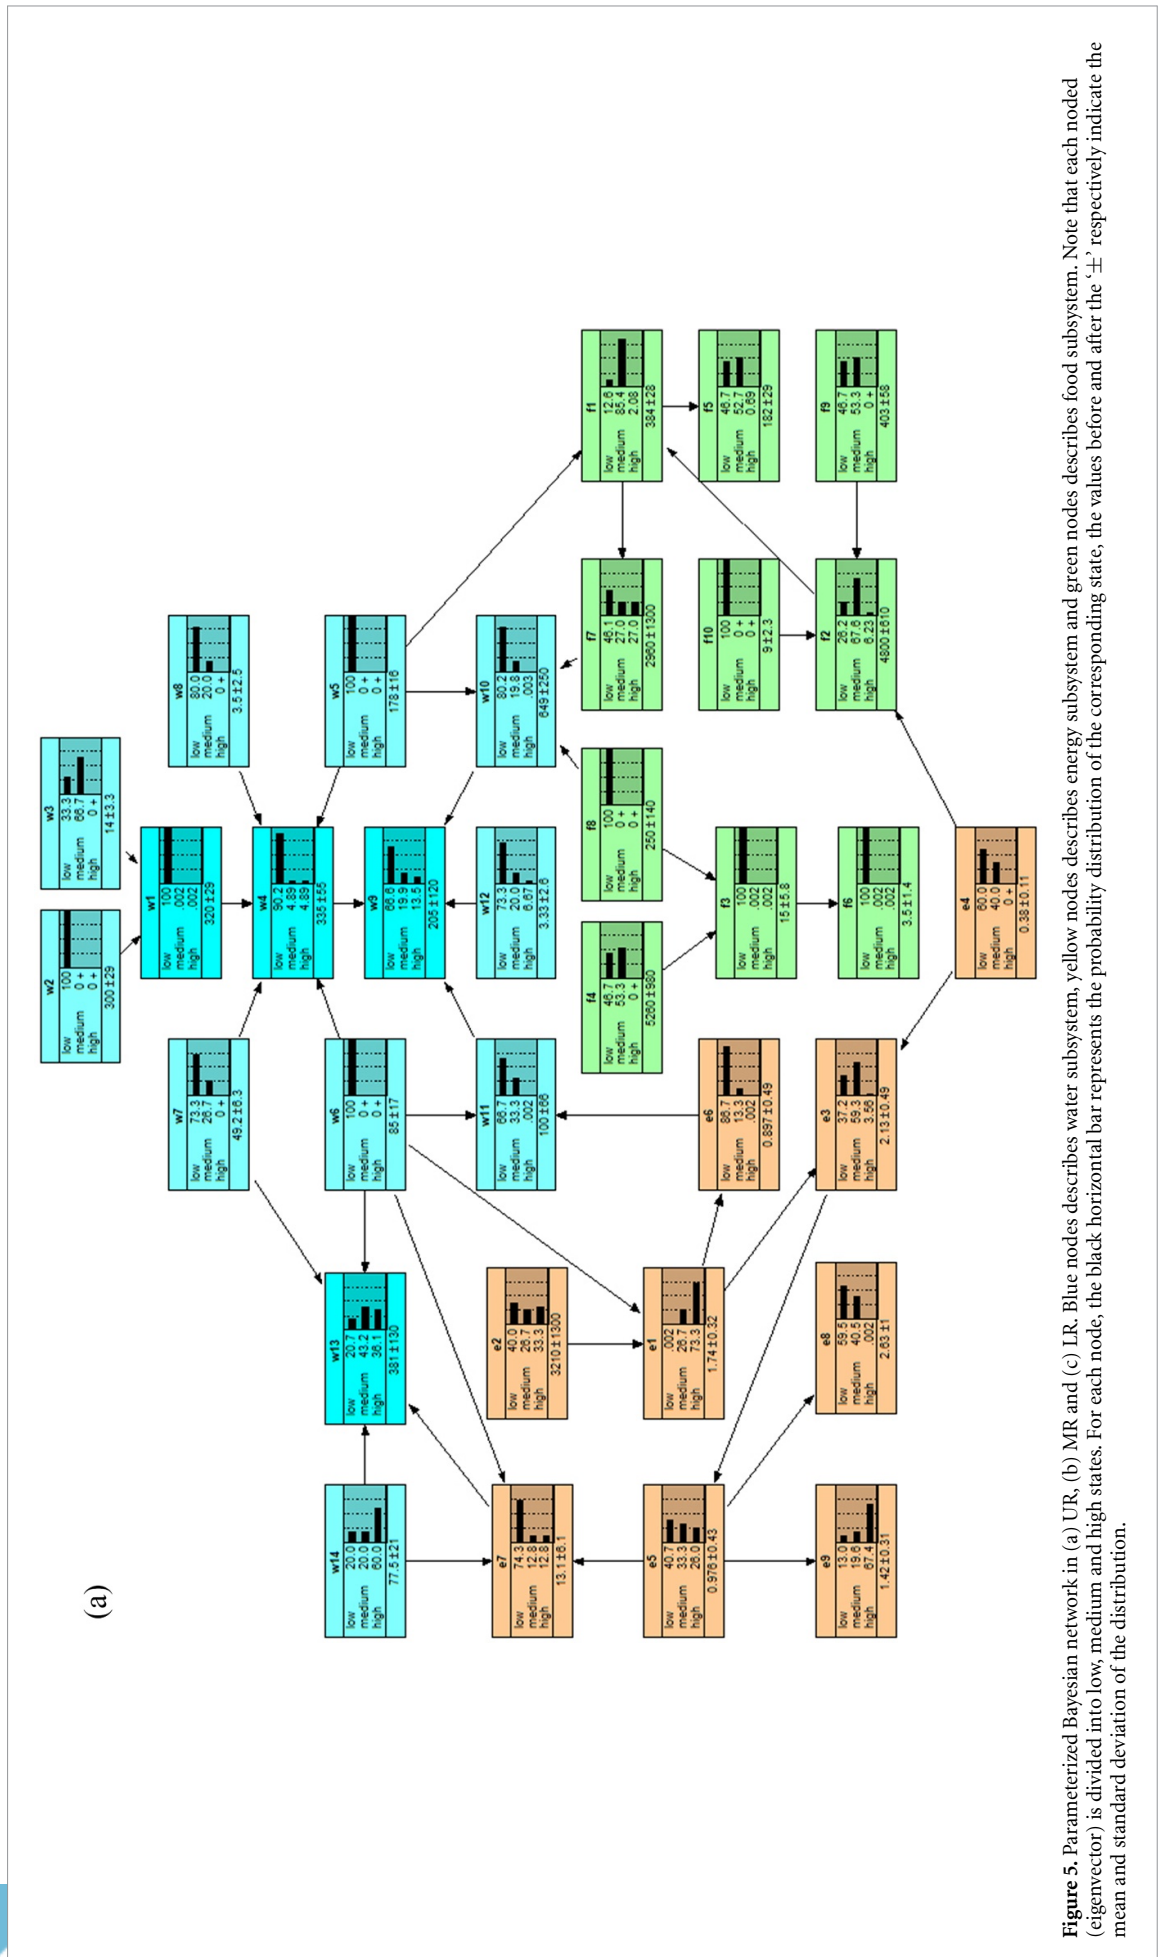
(a)

w2
low 100
medium 0 +
high 0 +
300 ± 29

w3
low 33.3
medium 66.7
high 0 +
14 ± 3.3

w1
low 100
medium .002
high .002
320 ± 29

w8
low 80.0
medium 20.0
high 0 +
3.5 ± 2.5

w4
low 90.2
medium 4.89
high 4.89
335 ± 55

w5
low 100
medium 0 +
high 0 +
178 ± 16

w9
low 66.6
medium 19.9
high 13.5
205 ± 120

w10
low 80.2
medium 19.8
high .003
649 ± 250

w12
low 73.3
medium 20.0
high 6.67
3.33 ± 2.8

w7
low 73.3
medium 26.7
high 0 +
49.2 ± 8.3

w6
low 100
medium 0 +
high 0 +
85 ± 17

w11
low 66.7
medium 33.3
high .002
100 ± 66

w13
low 20.7
medium 43.2
high 36.1
381 ± 130

w14
low 20.0
medium 20.0
high 60.0
77.5 ± 21

e2
low 40.0
medium 26.7
high 33.3
3210 ± 1300

e1
low .002
medium 26.7
high 73.3
1.74 ± 0.32

e6
low 86.7
medium 13.3
high .002
0.897 ± 0.49

e7
low 74.3
medium 12.8
high 12.8
13.1 ± 6.1

e5
low 40.7
medium 33.3
high 26.0
0.976 ± 0.43

e3
low 37.2
medium 59.3
high 3.56
2.13 ± 0.49

e8
low 59.5
medium 40.5
high .002
2.63 ± 1

e9
low 13.0
medium 19.6
high 67.4
1.42 ± 0.31

e4
low 60.0
medium 40.0
high 0 +
0.38 ± 0.11

f4
low 46.7
medium 53.3
high 0 +
5260 ± 980

f8
low 100
medium 0 +
high 0 +
250 ± 140

f3
low 100
medium .002
high .002
15 ± 5.8

f6
low 100
medium .002
high .002
3.5 ± 1.4

f7
low 46.1
medium 27.0
high 27.0
2960 ± 1300

f10
low 100
medium 0 +
high 0 +
9 ± 2.3

f2
low 26.2
medium 67.6
high 6.23
4800 ± 610

f1
low 12.6
medium 85.4
high 2.08
384 ± 28

f5
low 46.7
medium 52.7
high 0.69
182 ± 29

f9
low 46.7
medium 53.3
high 0 +
403 ± 58

Figure 5. Parameterized Bayesian network in (a) UR, (b) MR and (c) LR. Blue nodes describes water subsystem, yellow nodes describes energy subsystem and green nodes describes food subsystem. Note that each noded (eigenvector) is divided into low, medium and high states. For each node, the black horizontal bar represents the probability distribution of the corresponding state, the values before and after the '$\pm$' respectively indicate the mean and standard deviation of the distribution.